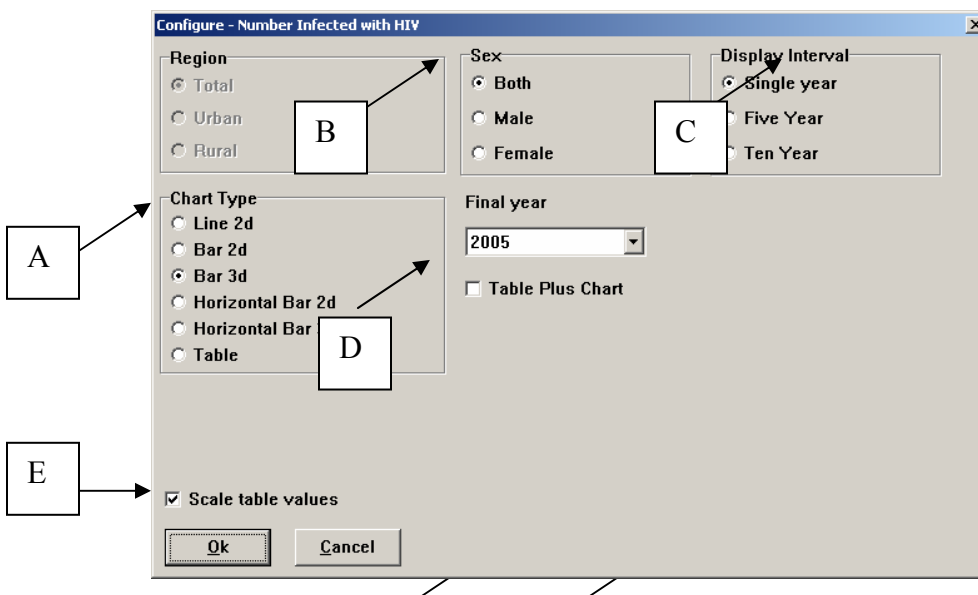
Configure - Number Infected with HIV

Region
Total
Urban
Rural

Sex
Both
Male
Female

Display Interval
Single year
Five Year
Ten Year

B

C

A

Chart Type
Line 2d
Bar 2d
Bar 3d
Horizontal Bar 2d
Horizontal Bar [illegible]
Table

Final year
2005

Table Plus Chart

D

E

Scale table values

Ok
Cancel